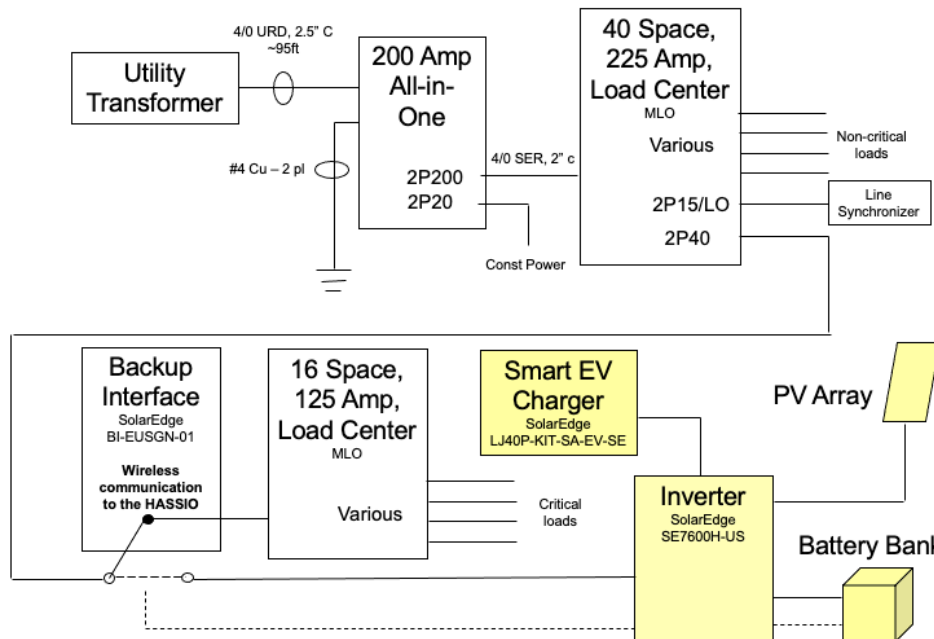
Utility Transformer

4/0 URD, 2.5" C ~95ft

200 Amp All-in-One

2P200
2P20

#4 Cu – 2 pl

4/0 SER, 2" c

Const Power

40 Space, 225 Amp, Load Center
MLO

Various

2P15/LO
2P40

Non-critical loads

Line Synchronizer

Backup Interface
SolarEdge
BI-EUSGN-01

Wireless communication to the HASSIO

16 Space, 125 Amp, Load Center
MLO

Various

Critical loads

Smart EV Charger
SolarEdge
LJ40P-KIT-SA-EV-SE

PV Array

Inverter
SolarEdge
SE7600H-US

Battery Ban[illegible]